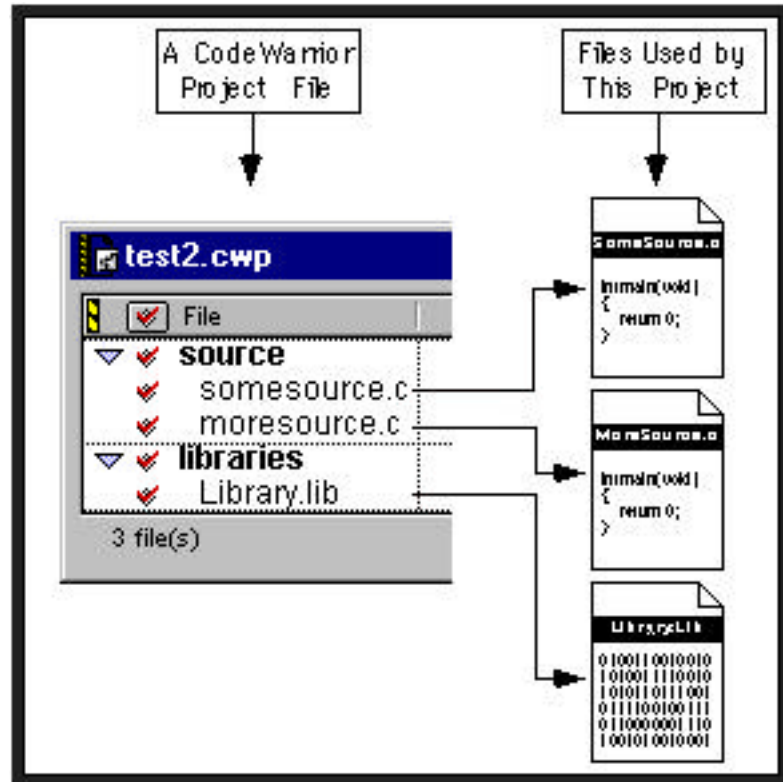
A CodeWarrior Project File

Files Used by This Project

test2.cwp

File

source

somesource.c

moresource.c

libraries

Library.lib

3 file(s)

SomeSource.c

intmain(void) { return 0; }

MoreSource.c

intmain(void) { return 0; }

Library.Lib

0100110010010
1010011110010
1010110111001
0111100100111
0110000001110
1001010010001